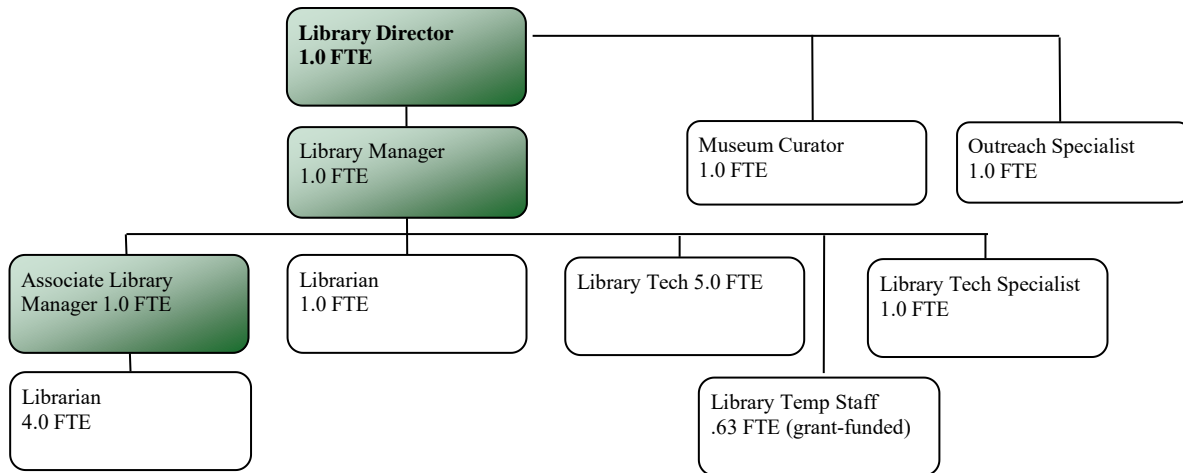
**Library Director 1.0 FTE**

Museum Curator 1.0 FTE

Outreach Specialist 1.0 FTE

Library Manager 1.0 FTE

Associate Library Manager 1.0 FTE

Librarian 1.0 FTE

Library Tech 5.0 FTE

Library Tech Specialist 1.0 FTE

Librarian 4.0 FTE

Library Temp Staff .63 FTE (grant-funded)